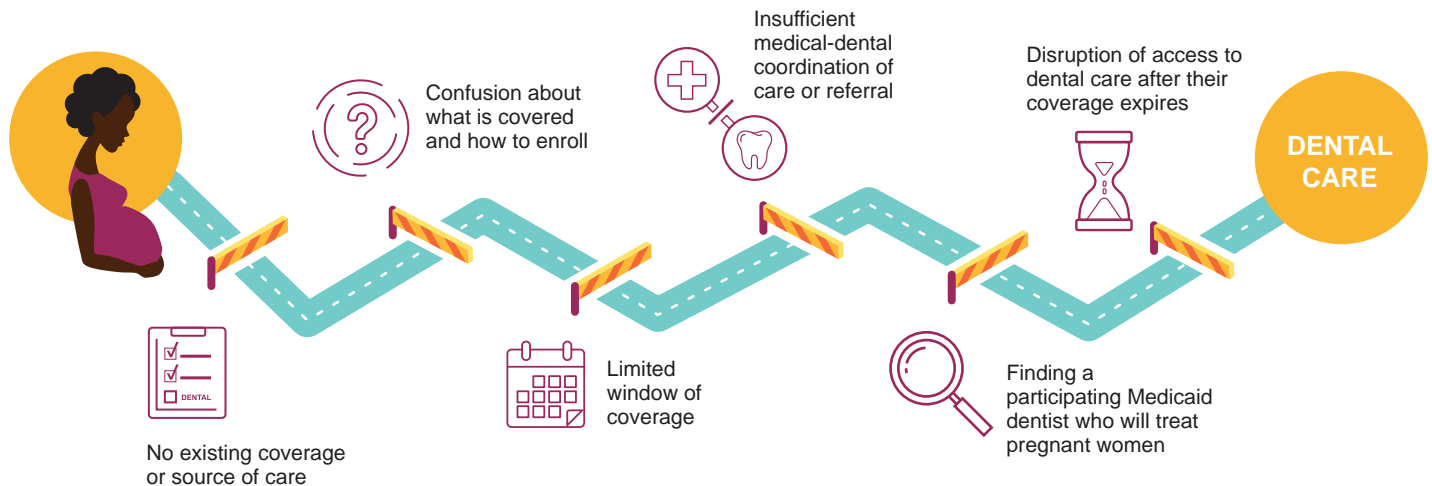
Insufficient medical-dental coordination of care or referral

Disruption of access to dental care after their coverage expires

Confusion about what is covered and how to enroll

DENTAL CARE

DENTAL

No existing coverage or source of care

Limited window of coverage

Finding a participating Medicaid dentist who will treat pregnant women